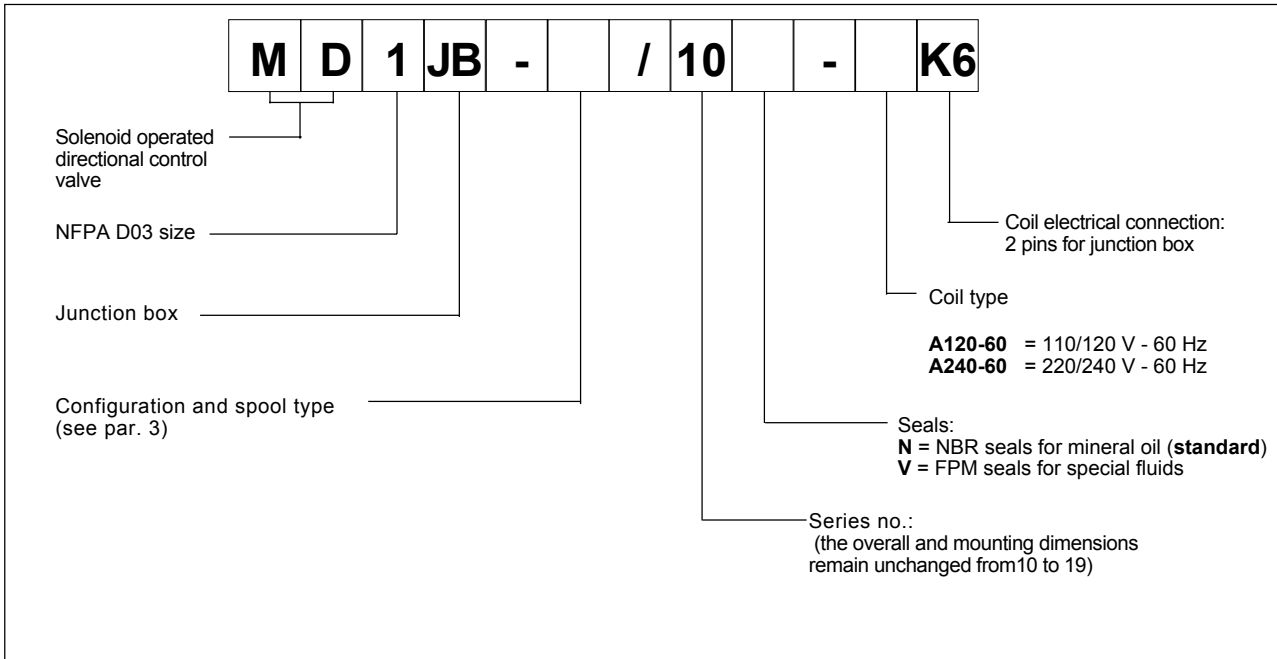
| M | D | 1 | JB | - | | / | 10 | | - | | K6 |
|---|---|---|---|---|---|---|---|---|---|---|---|

Solenoid operated directional control valve

NFPA D03 size

Junction box

Configuration and spool type (see par. 3)

Coil electrical connection: 2 pins for junction box

Coil type

**A120-60** = 110/120 V - 60 Hz
**A240-60** = 220/240 V - 60 Hz

Seals:
**N** = NBR seals for mineral oil (**standard**)
**V** = FPM seals for special fluids

Series no.:
(the overall and mounting dimensions remain unchanged from10 to 19)